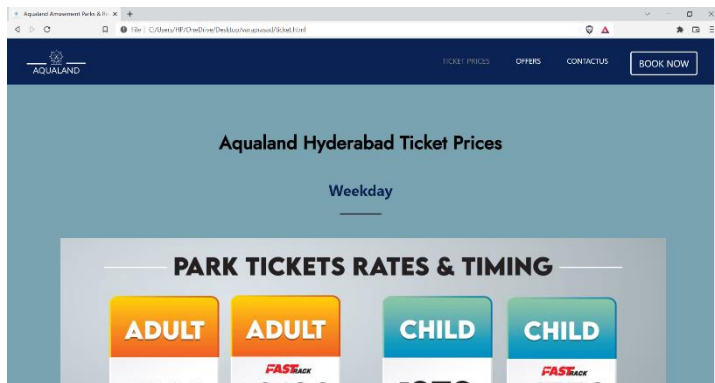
Aqualand Amusement Parks & R ×  +

File | C:/Users/HP/OneDrive/Desktop/aquaproud/ticket.html

AQUALAND

TICKET PRICES   OFFERS   CONTACTUS   BOOK NOW

Aqualand Hyderabad Ticket Prices

Weekday

PARK TICKETS RATES & TIMING

ADULT

ADULT
FASTRACK

CHILD

CHILD
FASTRACK

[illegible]